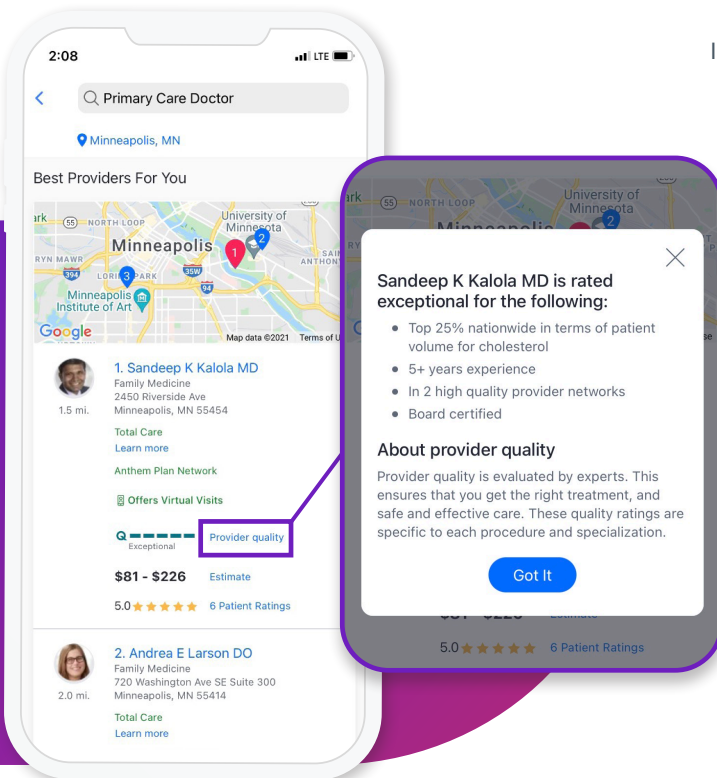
2:08

LTE

Primary Care Doctor

Minneapolis, MN

Best Providers For You

NORTH LOOP
University of Minnesota
Minneapolis
RYN MAWR
LORING PARK
Minneapolis Institute of Art
Google
Map data ©2021 Terms of U

1. Sandeep K Kalola MD
Family Medicine
2450 Riverside Ave
Minneapolis, MN 55454
1.5 mi.
Total Care
Learn more
Anthem Plan Network
Offers Virtual Visits
Q
Exceptional
Provider quality
$81 - $226 Estimate
5.0 6 Patient Ratings

2. Andrea E Larson DO
Family Medicine
720 Washington Ave SE Suite 300
Minneapolis, MN 55414
2.0 mi.
Total Care
Learn more

Sandeep K Kalola MD is rated exceptional for the following:
• Top 25% nationwide in terms of patient volume for cholesterol
• 5+ years experience
• In 2 high quality provider networks
• Board certified

About provider quality
Provider quality is evaluated by experts. This ensures that you get the right treatment, and safe and effective care. These quality ratings are specific to each procedure and specialization.

Got It

5.0 6 Patient Ratings